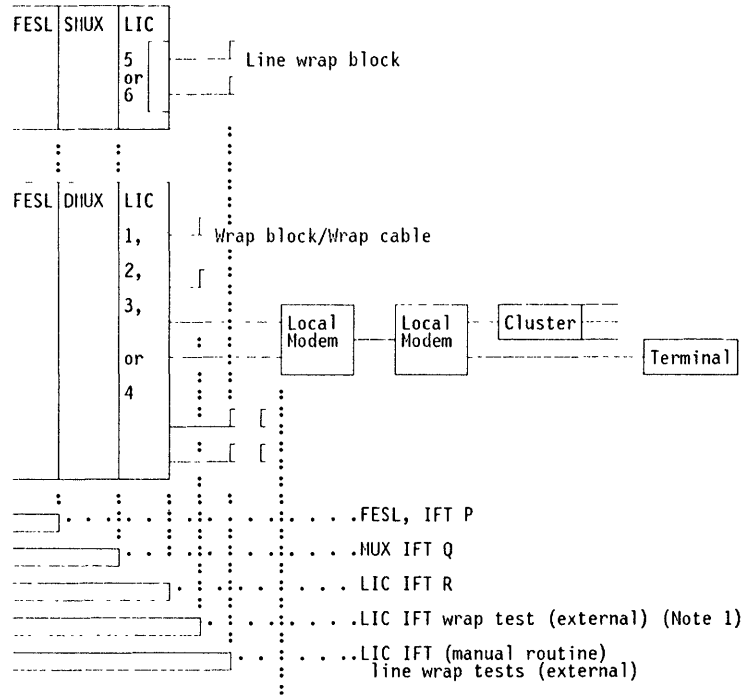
FESL SMUX LIC
5
or
6

Line wrap block

FESL DMUX LIC
1,
2,
3,
or
4

Wrap block/Wrap cable

Local Modem
Local Modem
Cluster
Terminal

FESL, IFT P
MUX IFT Q
LIC IFT R
LIC IFT wrap test (external) (Note 1)
LIC IFT (manual routine) line wrap tests (external)